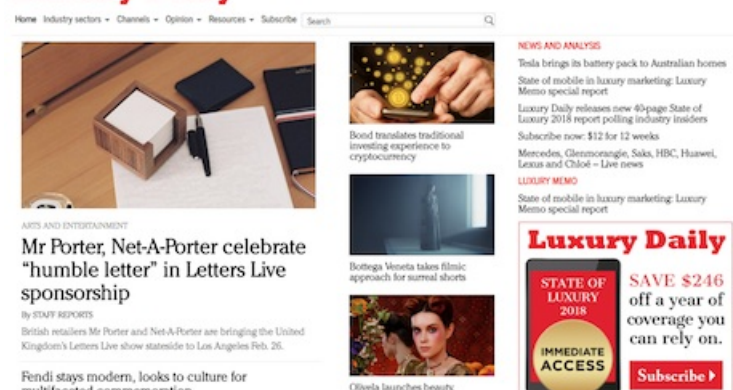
Home Industry sectors Channels Opinion Resources Subscribe Search

ARTS AND ENTERTAINMENT

Mr Porter, Net-A-Porter celebrate "humble letter" in Letters Live sponsorship

By STAFF REPORTS

British retailers Mr Porter and Net-A-Porter are bringing the United Kingdom's Letters Live show stateside to Los Angeles Feb. 26.

Fendi stays modern, looks to culture for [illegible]

Bond translates traditional investing experience to cryptocurrency

Bottega Veneta takes filmic approach for surreal shorts

Olivela launches beauty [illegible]

NEWS AND ANALYSIS

Tesla brings its battery pack to Australian homes

State of mobile in luxury marketing: Luxury Memo special report

Luxury Daily releases new 40-page State of Luxury 2018 report polling industry insiders

Subscribe now: $12 for 12 weeks

Mercedes, Glenmorangie, Saks, HBC, Huawei, Lexus and Chloé – Live news

LUXURY MEMO

State of mobile in luxury marketing: Luxury Memo special report

Luxury Daily

STATE OF LUXURY 2018

IMMEDIATE ACCESS

SAVE $246 off a year of coverage you can rely on.

Subscribe